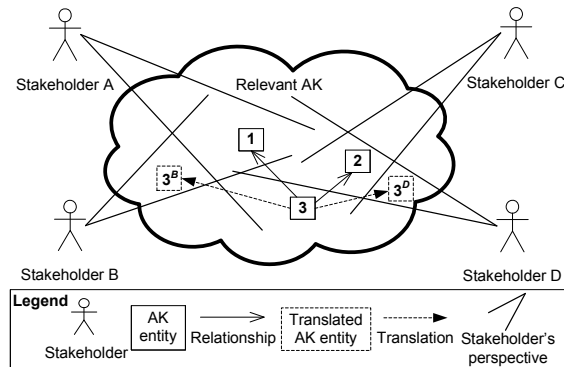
Stakeholder A

Relevant AK

Stakeholder C

1

2

$3^B$

3

$3^D$

Stakeholder B

Stakeholder D

Legend

Stakeholder

AK entity

Relationship

Translated AK entity

Translation

Stakeholder's perspective